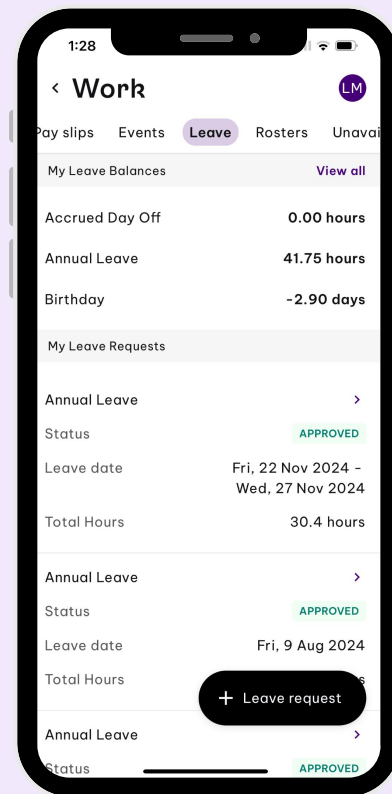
1:28

Work

LM

Pay slips Events Leave Rosters Unavai

My Leave Balances View all

Accrued Day Off 0.00 hours

Annual Leave 41.75 hours

Birthday -2.90 days

My Leave Requests

Annual Leave

Status APPROVED

Leave date Fri, 22 Nov 2024 - Wed, 27 Nov 2024

Total Hours 30.4 hours

Annual Leave

Status APPROVED

Leave date Fri, 9 Aug 2024

Total Hours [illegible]

+ Leave request

Annual Leave

Status APPROVED